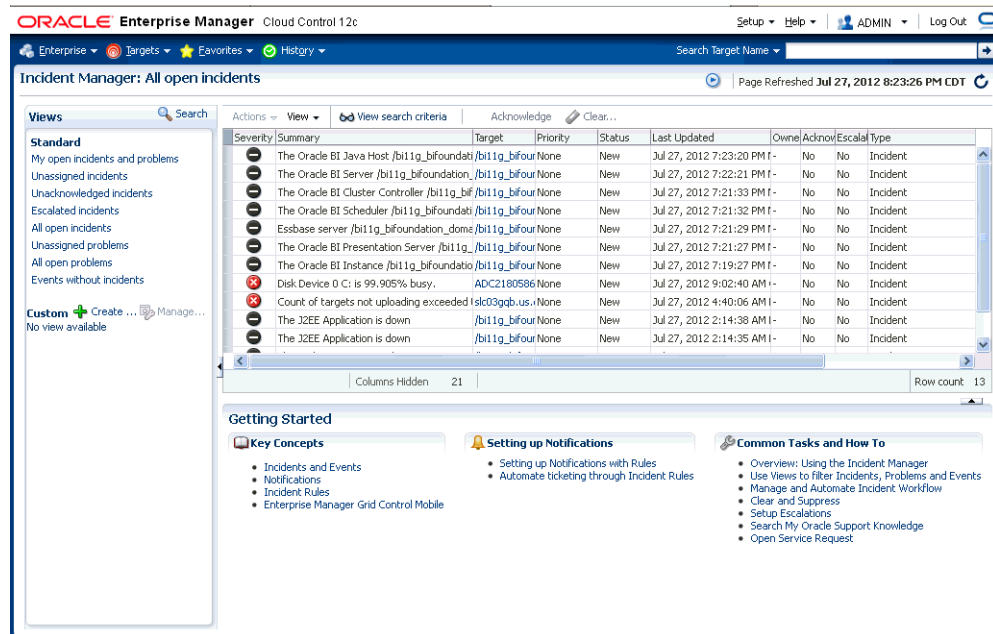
ORACLE Enterprise Manager Cloud Control 12c

Setup ▾ Help ▾ ADMIN ▾ Log Out

Enterprise ▾ Targets ▾ Favorites ▾ History ▾

Search Target Name ▾

Incident Manager: All open incidents

Page Refreshed Jul 27, 2012 8:23:26 PM CDT

Views

Search

Standard

My open incidents and problems

Unassigned incidents

Unacknowledged incidents

Escalated incidents

All open incidents

Unassigned problems

All open problems

Events without incidents

Custom Create ... Manage...

No view available

Actions ▾ View ▾ View search criteria Acknowledge Clear...

| Severity | Summary | Target | Priority | Status | Last Updated | Owne | Acknov | Escalal | Type |
|---|---|---|---|---|---|---|---|---|---|
| | The Oracle BI Java Host /bi11g_bifoundati | /bi11g_bifour | None | New | Jul 27, 2012 7:23:20 PM | - | No | No | Incident |
| | The Oracle BI Server /bi11g_bifoundation_ | /bi11g_bifour | None | New | Jul 27, 2012 7:22:21 PM | - | No | No | Incident |
| | The Oracle BI Cluster Controller /bi11g_bif | /bi11g_bifour | None | New | Jul 27, 2012 7:21:33 PM | - | No | No | Incident |
| | The Oracle BI Scheduler /bi11g_bifoundati | /bi11g_bifour | None | New | Jul 27, 2012 7:21:32 PM | - | No | No | Incident |
| | Essbase server /bi11g_bifoundation_doma | /bi11g_bifour | None | New | Jul 27, 2012 7:21:29 PM | - | No | No | Incident |
| | The Oracle BI Presentation Server /bi11g_ | /bi11g_bifour | None | New | Jul 27, 2012 7:21:27 PM | - | No | No | Incident |
| | The Oracle BI Instance /bi11g_bifoundatio | /bi11g_bifour | None | New | Jul 27, 2012 7:19:27 PM | - | No | No | Incident |
| | Disk Device 0 C: is 99.905% busy. | ADC2180586 | None | New | Jul 27, 2012 9:02:40 AM | - | No | No | Incident |
| | Count of targets not uploading exceeded | slc03gqb.us. | None | New | Jul 27, 2012 4:40:06 AM | - | No | No | Incident |
| | The J2EE Application is down | /bi11g_bifour | None | New | Jul 27, 2012 2:14:38 AM | - | No | No | Incident |
| | The J2EE Application is down | /bi11g_bifour | None | New | Jul 27, 2012 2:14:35 AM | - | No | No | Incident |

Columns Hidden 21

Row count 13

Getting Started

Key Concepts

- Incidents and Events
- Notifications
- Incident Rules
- Enterprise Manager Grid Control Mobile

Setting up Notifications

- Setting up Notifications with Rules
- Automate ticketing through Incident Rules

Common Tasks and How To

- Overview: Using the Incident Manager
- Use Views to filter Incidents, Problems and Events
- Manage and Automate Incident Workflow
- Clear and Suppress
- Setup Escalations
- Search My Oracle Support Knowledge
- Open Service Request